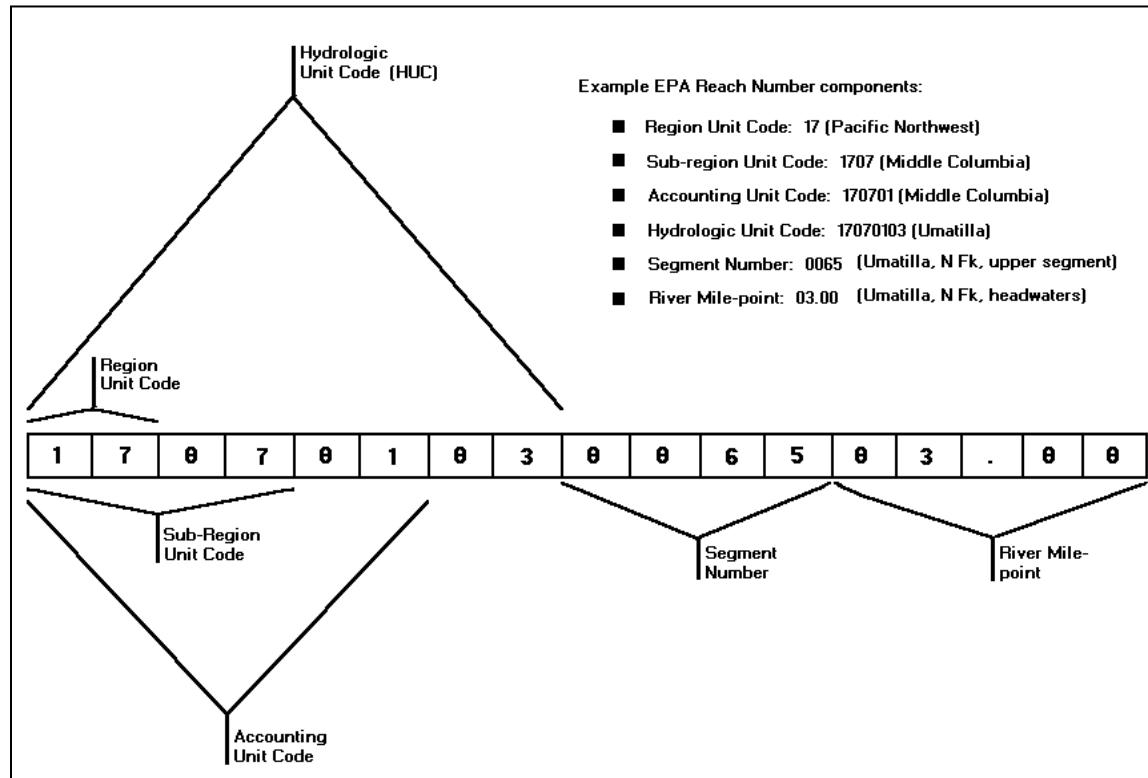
Hydrologic Unit Code (HUC)

Example EPA Reach Number components:

Region Unit Code: 17 (Pacific Northwest)

Sub-region Unit Code: 1707 (Middle Columbia)

Accounting Unit Code: 170701 (Middle Columbia)

Hydrologic Unit Code: 17070103 (Umatilla)

Segment Number: 0065 (Umatilla, N Fk, upper segment)

River Mile-point: 03.00 (Umatilla, N Fk, headwaters)

Region Unit Code

| 1 | 7 | 0 | 7 | 0 | 1 | 0 | 3 | 0 | 0 | 6 | 5 | 0 | 3 | . | 0 | 0 |
|---|---|---|---|---|---|---|---|---|---|---|---|---|---|---|---|---|

Sub-Region Unit Code

Segment Number

River Mile-point

Accounting Unit Code